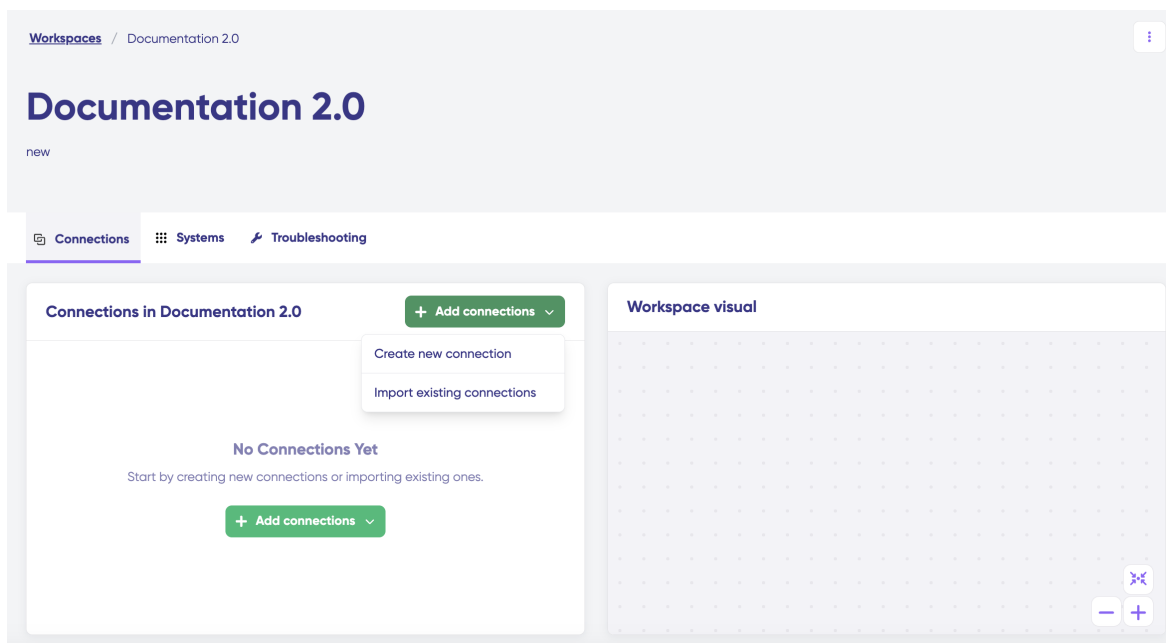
Workspaces / Documentation 2.0

Documentation 2.0

new

Connections  Systems  Troubleshooting

Connections in Documentation 2.0

+ Add connections

Create new connection

Import existing connections

No Connections Yet

Start by creating new connections or importing existing ones.

+ Add connections

Workspace visual

−  +